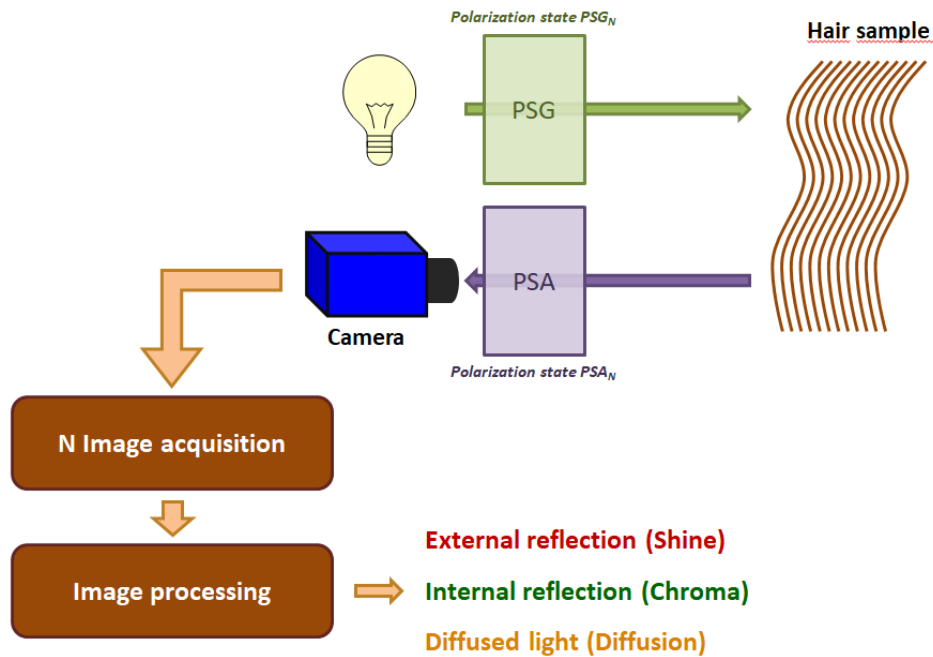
Polarization state $PSG_N$

Hair sample

PSG

PSA

Camera

Polarization state $PSA_N$

N Image acquisition

Image processing

External reflection (Shine)

Internal reflection (Chroma)

Diffused light (Diffusion)